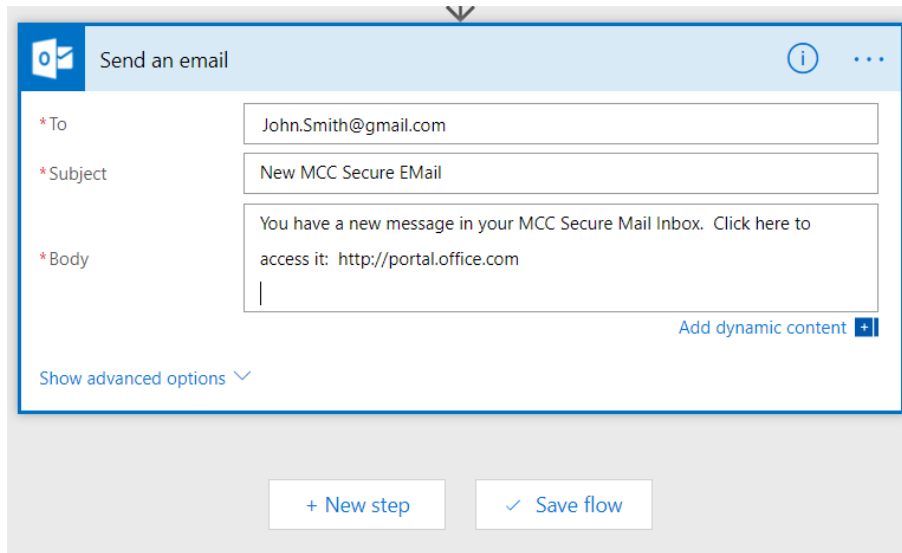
Send an email

*To
John.Smith@gmail.com

*Subject
New MCC Secure EMail

*Body
You have a new message in your MCC Secure Mail Inbox. Click here to access it: http://portal.office.com

Add dynamic content

Show advanced options

+ New step

✓ Save flow